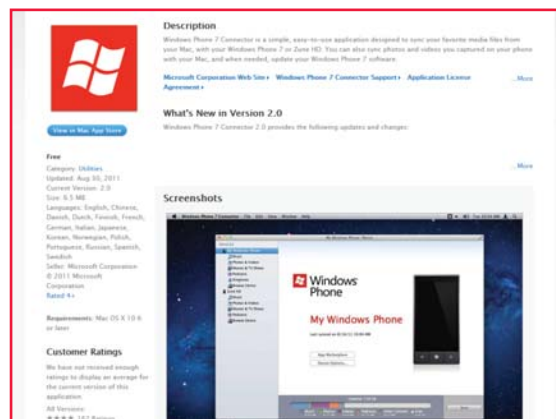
View in Mac App Store

Free
Category: Utilities
Updated: Aug 30, 2011
Current Version: 2.0
Size: 6.5 MB
Languages: English, Chinese, Danish, Dutch, Finnish, French, German, Italian, Japanese, Korean, Norwegian, Polish, Portuguese, Russian, Spanish, Swedish
Seller: Microsoft Corporation
© 2011 Microsoft Corporation
Rated 4+

Requirements: Mac OS X 10.6 or later

Customer Ratings
We have not received enough ratings to display an average for the current version of this application.
All Versions:
★★★ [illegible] Ratings

Description
Windows Phone 7 Connector is a simple, easy-to-use application designed to sync your favorite media files from your Mac, with your Windows Phone 7 or Zune HD. You can also sync photos and videos you captured on your phone with your Mac, and when needed, update your Windows Phone 7 software.

Microsoft Corporation Web Site › Windows Phone 7 Connector Support › Application License Agreement ›
...More

What's New in Version 2.0
Windows Phone 7 Connector 2.0 provides the following updates and changes:
...More

Screenshots
Windows Phone 7 Connector File Edit View Window Help
My Windows Phone
Windows Phone
My Windows Phone
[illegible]